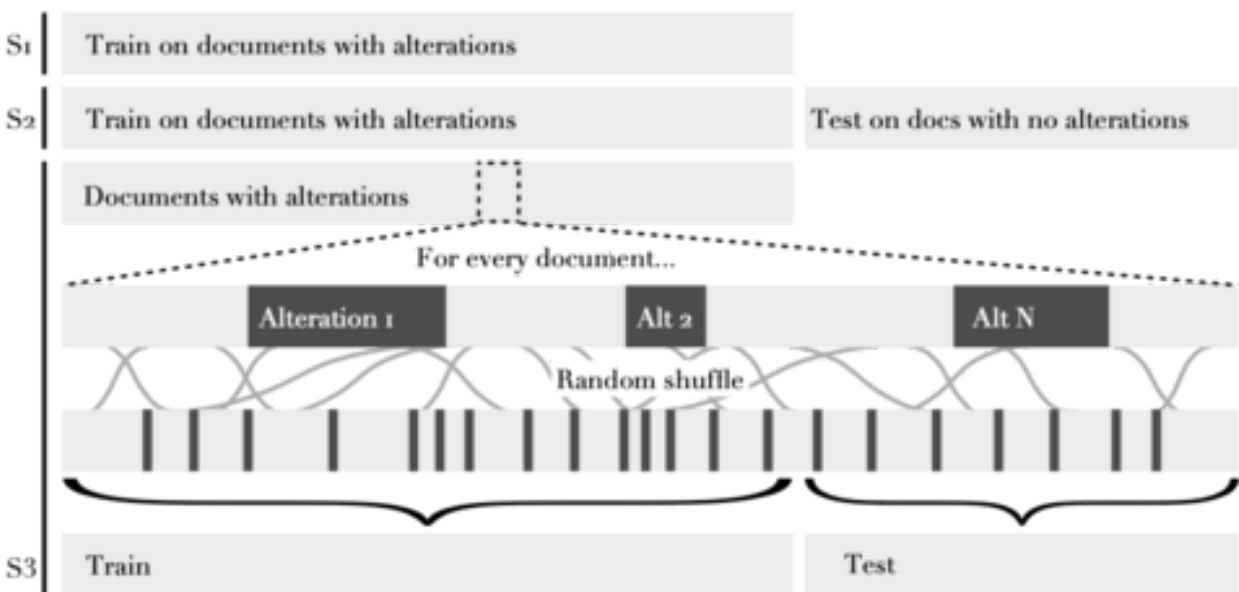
S1 Train on documents with alterations

S2 Train on documents with alterations

Test on docs with no alterations

Documents with alterations

For every document...

Alteration 1

Alt 2

Alt N

Random shuffle

S3 Train

Test